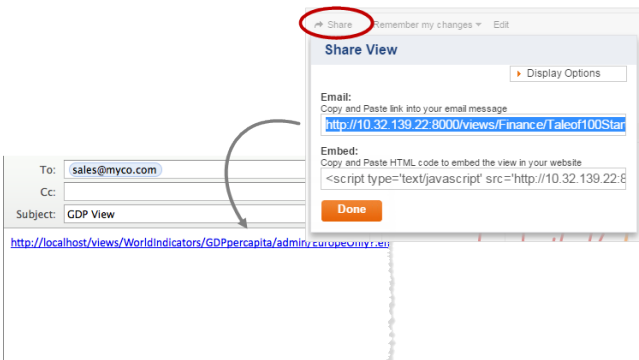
Share Remember my changes Edit

Share View

Display Options

Email:
Copy and Paste link into your email message
http://10.32.139.22:8000/views/Finance/Taleof100Star

Embed:
Copy and Paste HTML code to embed the view in your website
<script type='text/javascript' src='http://10.32.139.22:8

Done

To: sales@myco.com
Cc:
Subject: GDP View

http://localhost/views/WorldIndicators/GDPpercapita/admin/EuropeOnly?:en